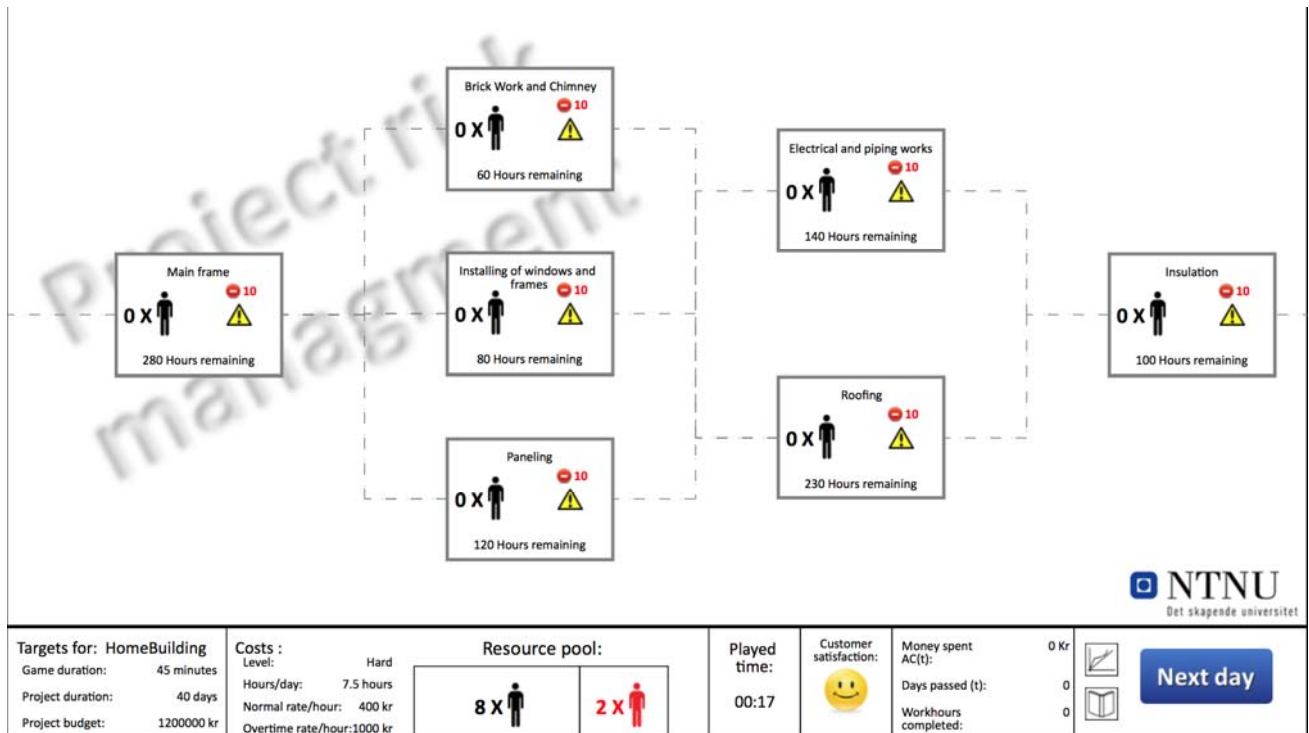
Project risk managment

Brick Work and Chimney
0 X
10
60 Hours remaining

Electrical and piping works
0 X
10
140 Hours remaining

Main frame
0 X
10
280 Hours remaining

Installing of windows and frames
0 X
10
80 Hours remaining

Insulation
0 X
10
100 Hours remaining

Roofing
0 X
10
230 Hours remaining

Paneling
0 X
10
120 Hours remaining

NTNU
Det skapende universitet

Targets for: HomeBuilding
Game duration: 45 minutes
Project duration: 40 days
Project budget: 1200000 kr

Costs :
Level: Hard
Hours/day: 7.5 hours
Normal rate/hour: 400 kr
Overtime rate/hour: 1000 kr

Resource pool:
8 X
2 X

Played time:
00:17

Customer satisfaction:

Money spent AC(t): 0 Kr
Days passed (t): 0
Workhours completed: 0

Next day